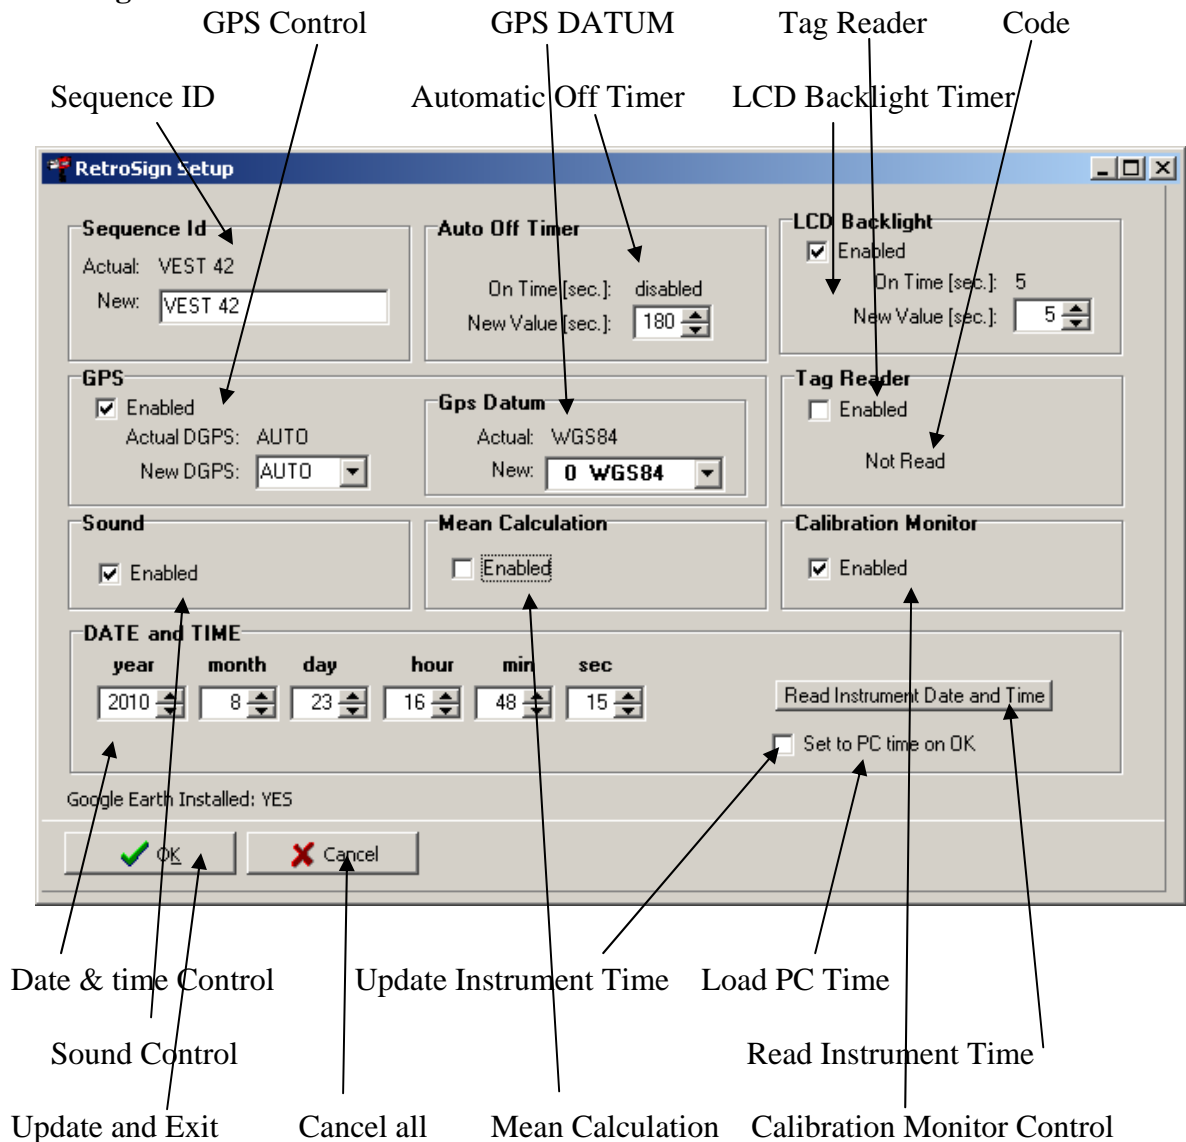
GPS Control GPS DATUM Tag Reader Code

Sequence ID Automatic Off Timer LCD Backlight Timer

RetroSign Setup

Sequence Id
Actual: VEST 42
New: VEST 42

Auto Off Timer
On Time [sec.]: disabled
New Value [sec.]: 180

LCD Backlight
Enabled
On Time [sec.]: 5
New Value [sec.]: 5

GPS
Enabled
Actual DGPS: AUTO
New DGPS: AUTO

Gps Datum
Actual: WGS84
New: 0 WGS84

Tag Reader
Enabled
Not Read

Sound
Enabled

Mean Calculation
Enabled

Calibration Monitor
Enabled

DATE and TIME
year month day hour min sec
2010 8 23 16 48 15

Read Instrument Date and Time
Set to PC time on OK

Google Earth Installed: YES

OK Cancel

Date & time Control Update Instrument Time Load PC Time

Sound Control Read Instrument Time

Update and Exit Cancel all Mean Calculation Calibration Monitor Control